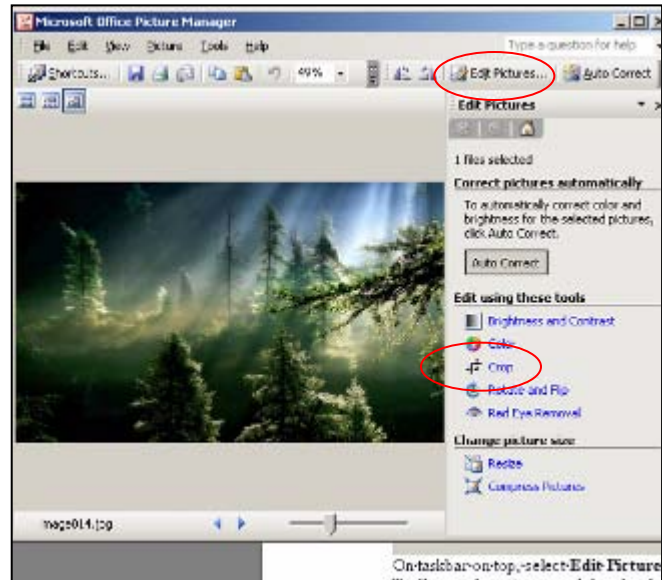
Microsoft Office Picture Manager

File Edit View Picture Tools Help

Type a question for help

Shortcuts... 49% Edit Pictures... Auto Correct

Edit Pictures

1 files selected

Correct pictures automatically

To automatically correct color and brightness for the selected pictures, click Auto Correct.

Auto Correct

Edit using these tools

Brightness and Contrast

Color

Crop

Rotate and Flip

Red Eye Removal

Change picture size

Resize

Compress Pictures

image014.jpg

On taskbar on top, select Edit Picture

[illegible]